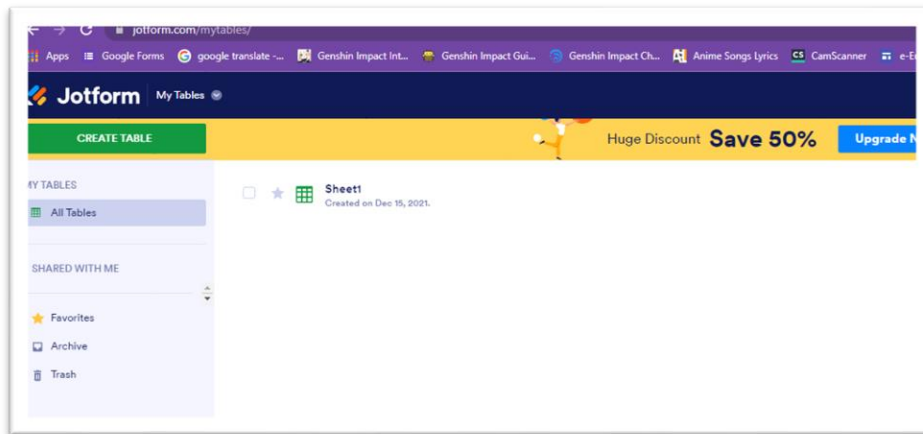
jotform.com/mytables/

Apps Google Forms google translate -... Genshin Impact Int... Genshin Impact Gui... Genshin Impact Ch... Anime Songs Lyrics CamScanner e-E

Jotform My Tables

CREATE TABLE

Huge Discount Save 50% Upgrade N

MY TABLES

All Tables

SHARED WITH ME

Favorites

Archive

Trash

Sheet1
Created on Dec 15, 2021.